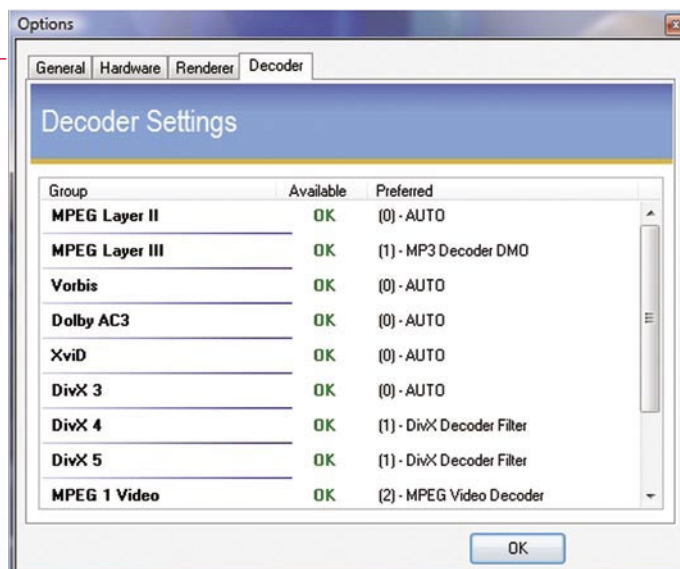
Options

General | Hardware | Renderer | Decoder

Decoder Settings

| Group | Available | Preferred |
|---|---|---|
| MPEG Layer II | OK | (0) - AUTO |
| MPEG Layer III | OK | (1) - MP3 Decoder DMO |
| Vorbis | OK | (0) - AUTO |
| Dolby AC3 | OK | (0) - AUTO |
| XviD | OK | (0) - AUTO |
| DivX 3 | OK | (0) - AUTO |
| DivX 4 | OK | (1) - DivX Decoder Filter |
| DivX 5 | OK | (1) - DivX Decoder Filter |
| MPEG 1 Video | OK | (2) - MPEG Video Decoder |

OK